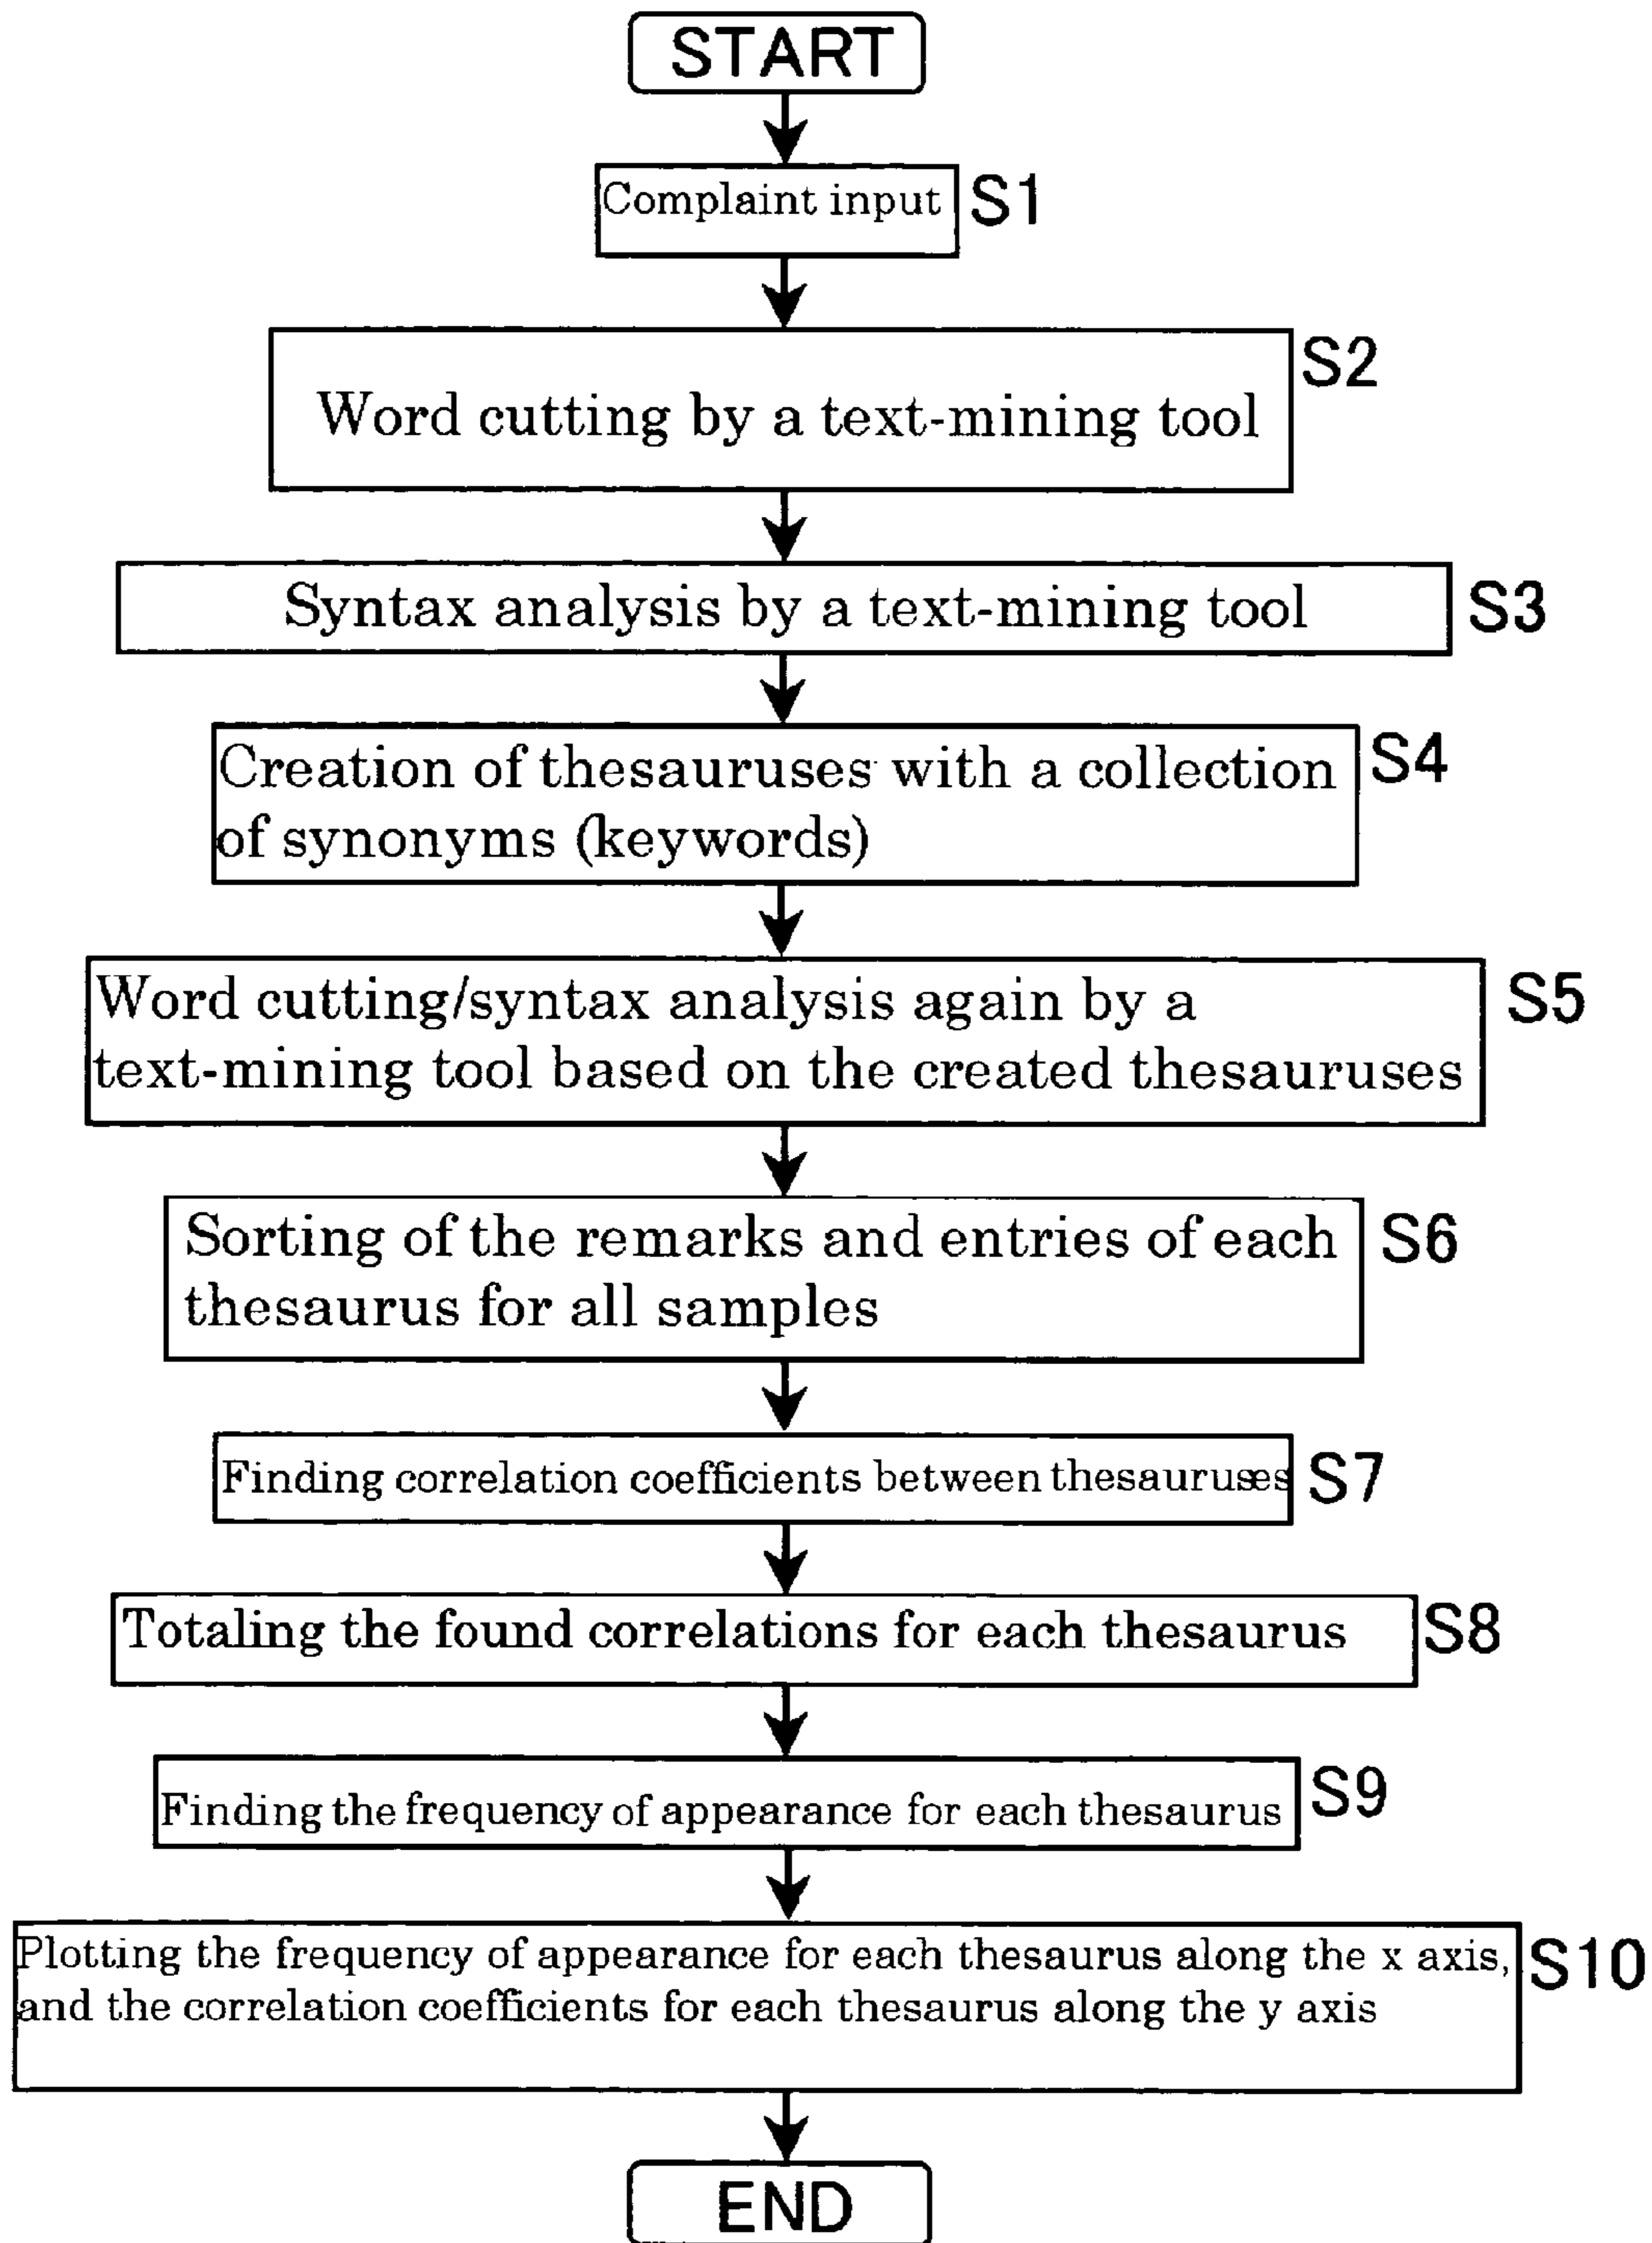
START

Complaint input S1

Word cutting by a text-mining tool S2

Syntax analysis by a text-mining tool S3

Creation of thesauruses with a collection of synonyms (keywords) S4

Word cutting/syntax analysis again by a text-mining tool based on the created thesauruses S5

Sorting of the remarks and entries of each thesaurus for all samples S6

Finding correlation coefficients between thesauruses S7

Totaling the found correlations for each thesaurus S8

Finding the frequency of appearance for each thesaurus S9

Plotting the frequency of appearance for each thesaurus along the x axis, and the correlation coefficients for each thesaurus along the y axis S10

END